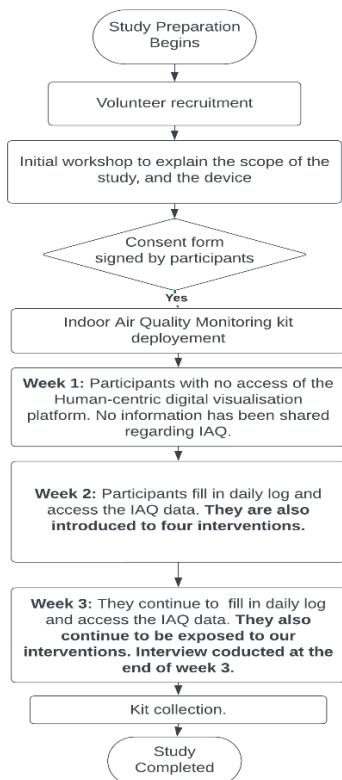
Study Preparation Begins

Volunteer recruitment

Initial workshop to explain the scope of the study, and the device

Consent form signed by participants

Yes

Indoor Air Quality Monitoring kit deployement

**Week 1:** Participants with no access of the Human-centric digital visualisation platform. No information has been shared regarding IAQ.

**Week 2:** Participants fill in daily log and access the IAQ data. **They are also introduced to four interventions.**

**Week 3:** They continue to fill in daily log and access the IAQ data. **They also continue to be exposed to our interventions. Interview coducted at the end of week 3.**

Kit collection.

Study Completed